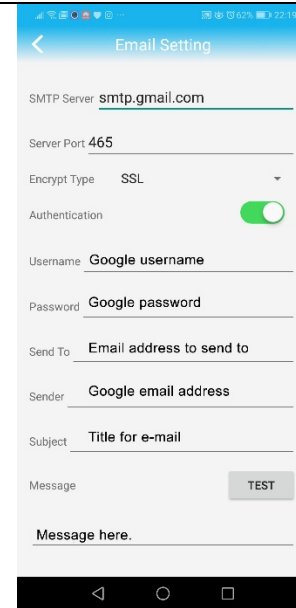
62% 22:19

Email Setting

SMTP Server smtp.gmail.com

Server Port 465

Encrypt Type SSL

Authentication

Username Google username

Password Google password

Send To Email address to send to

Sender Google email address

Subject Title for e-mail

Message

TEST

Message here.